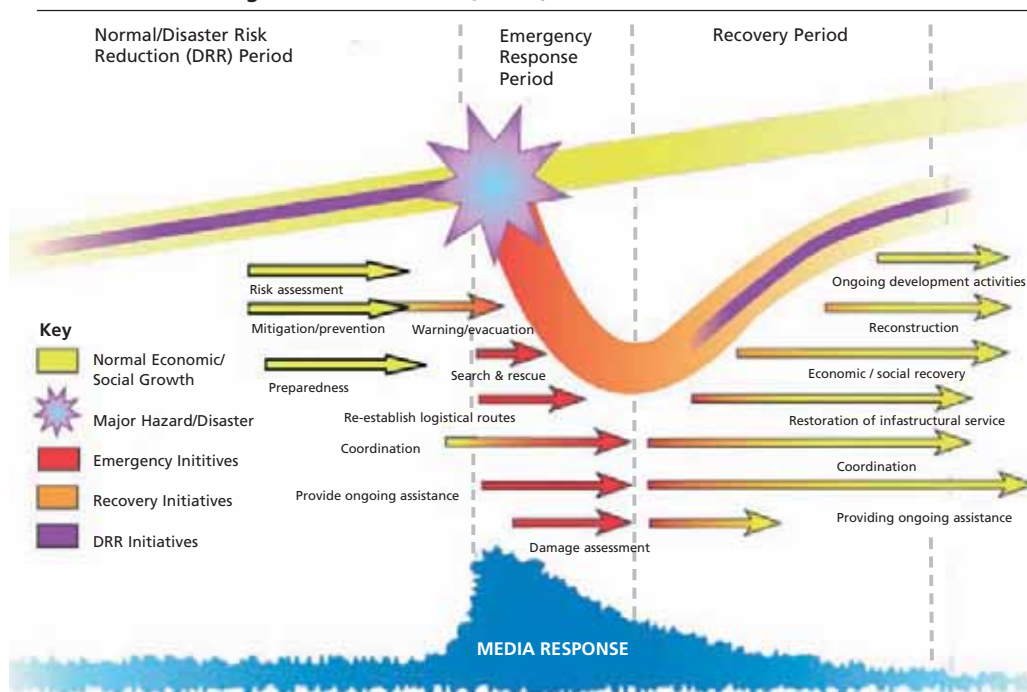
Normal/Disaster Risk Reduction (DRR) Period

Emergency Response Period

Recovery Period

Risk assessment

Mitigation/prevention

Warning/evacuation

Preparedness

Search & rescue

Re-establish logistical routes

Coordination

Provide ongoing assistance

Damage assessment

Ongoing development activities

Reconstruction

Economic / social recovery

Restoration of infastructural service

Coordination

Providing ongoing assistance

Key

Normal Economic/ Social Growth

Major Hazard/Disaster

Emergency Inititives

Recovery Initiatives

DRR Initiatives

MEDIA RESPONSE